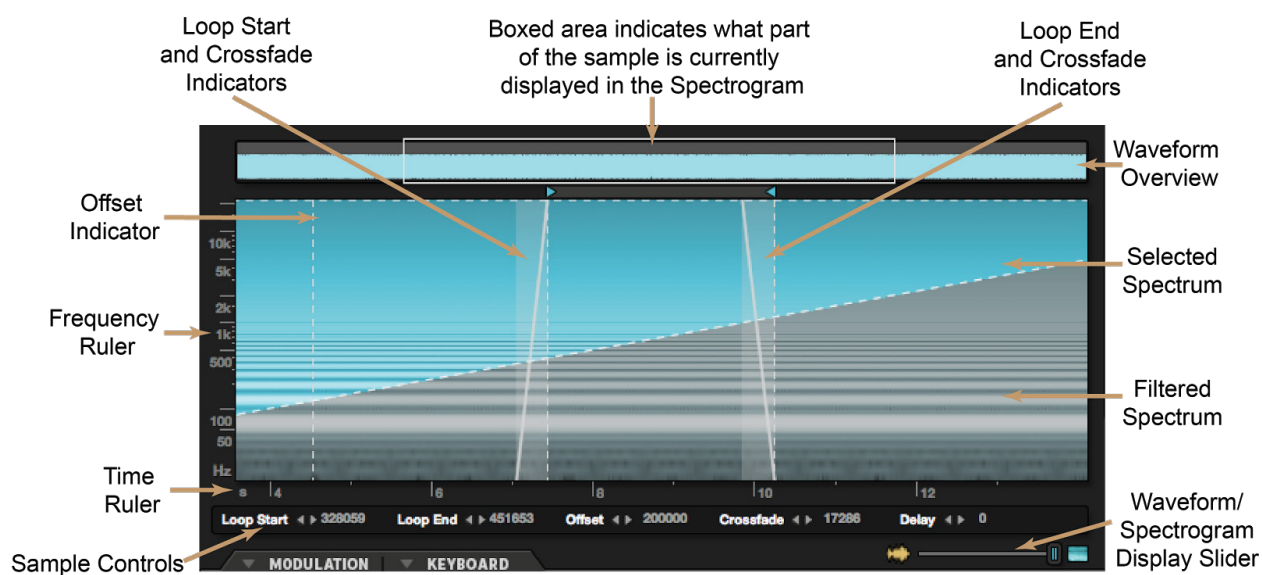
Loop Start and Crossfade Indicators

Boxed area indicates what part of the sample is currently displayed in the Spectrogram

Loop End and Crossfade Indicators

Waveform Overview

Offset Indicator

Selected Spectrum

Frequency Ruler

Filtered Spectrum

Time Ruler

Sample Controls

Waveform/ Spectrogram Display Slider

10k
5k
2k
1k
500
100
50
Hz

s 4 6 8 10 12

Loop Start 328059 Loop End 451653 Offset 200000 Crossfade 17286 Delay 0

MODULATION KEYBOARD